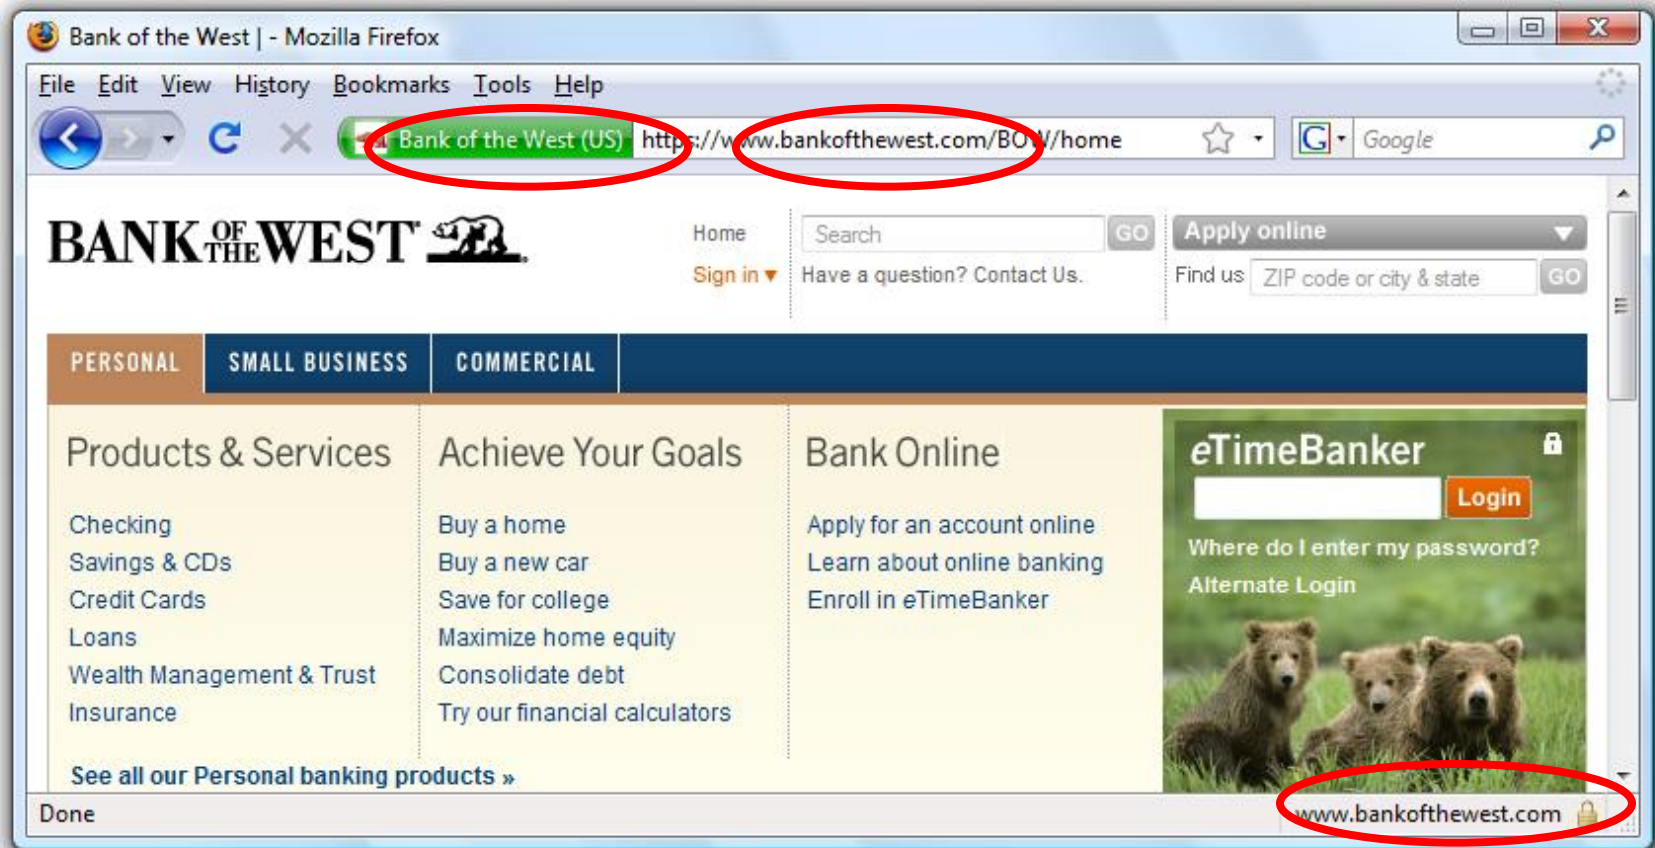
Bank of the West | - Mozilla Firefox

File Edit View History Bookmarks Tools Help

Bank of the West (US) https://www.bankofthewest.com/BOW/home

Google

BANK OF THE WEST

Home
Sign in ▾

Search GO
Have a question? Contact Us.

Apply online
Find us ZIP code or city & state GO

PERSONAL SMALL BUSINESS COMMERCIAL

Products & Services

Checking
Savings & CDs
Credit Cards
Loans
Wealth Management & Trust
Insurance

Achieve Your Goals

Buy a home
Buy a new car
Save for college
Maximize home equity
Consolidate debt
Try our financial calculators

Bank Online

Apply for an account online
Learn about online banking
Enroll in eTimeBanker

eTimeBanker
Login
Where do I enter my password?
Alternate Login

See all our Personal banking products »

Done

www.bankofthewest.com